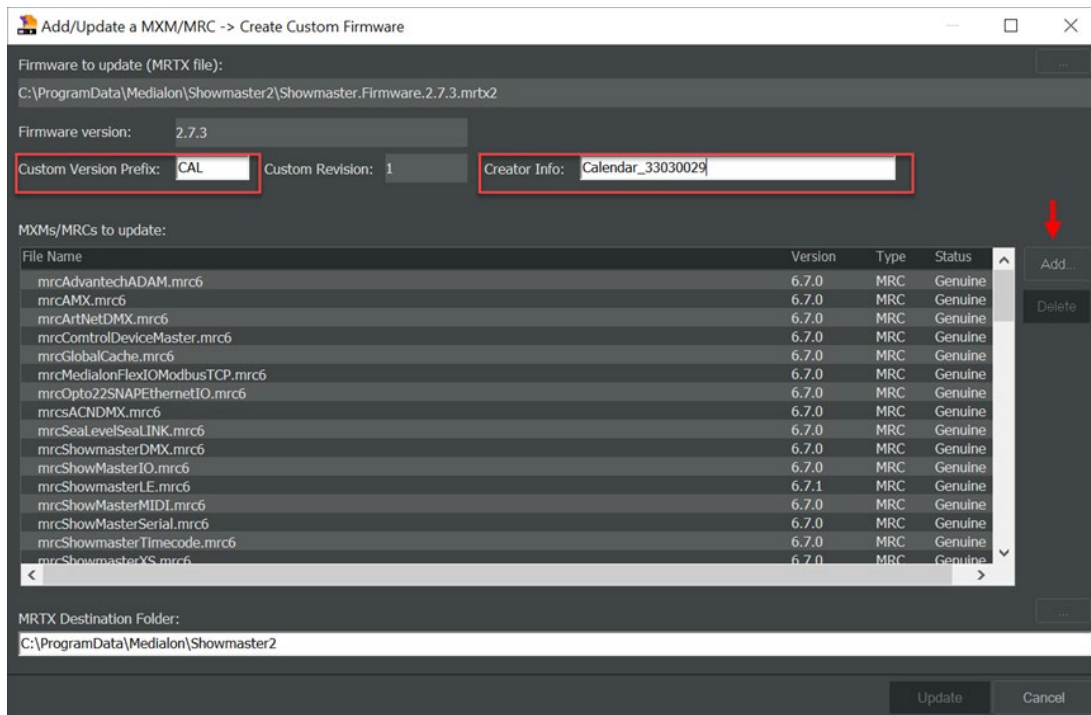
Add/Update a MXM/MRC -> Create Custom Firmware

Firmware to update (MRTX file):

...

C:\ProgramData\Medialon\Showmaster2\Showmaster.Firmware.2.7.3.mrtx2

Firmware version: 2.7.3

Custom Version Prefix: CAL

Custom Revision: 1

Creator Info: Calendar_33030029

MXMs/MRCs to update:

| File Name | Version | Type | Status |
|---|---|---|---|
| mrcAdvantechADAM.mrc6 | 6.7.0 | MRC | Genuine |
| mrcAMX.mrc6 | 6.7.0 | MRC | Genuine |
| mrcArtNetDMX.mrc6 | 6.7.0 | MRC | Genuine |
| mrcComtrolDeviceMaster.mrc6 | 6.7.0 | MRC | Genuine |
| mrcGlobalCache.mrc6 | 6.7.0 | MRC | Genuine |
| mrcMedialonFlexIOModbusTCP.mrc6 | 6.7.0 | MRC | Genuine |
| mrcOpto22SNAPEthernetIO.mrc6 | 6.7.0 | MRC | Genuine |
| mrcsACNDMX.mrc6 | 6.7.0 | MRC | Genuine |
| mrcSeaLevelSeaLINK.mrc6 | 6.7.0 | MRC | Genuine |
| mrcShowmasterDMX.mrc6 | 6.7.0 | MRC | Genuine |
| mrcShowMasterIO.mrc6 | 6.7.0 | MRC | Genuine |
| mrcShowmasterLE.mrc6 | 6.7.1 | MRC | Genuine |
| mrcShowMasterMIDI.mrc6 | 6.7.0 | MRC | Genuine |
| mrcShowMasterSerial.mrc6 | 6.7.0 | MRC | Genuine |
| mrcShowmasterTimecode.mrc6 | 6.7.0 | MRC | Genuine |
| mrcShowmasterXS.mrc6 | 6.7.0 | MRC | Genuine |

Add...

Delete

MRTX Destination Folder:

...

C:\ProgramData\Medialon\Showmaster2

Update

Cancel